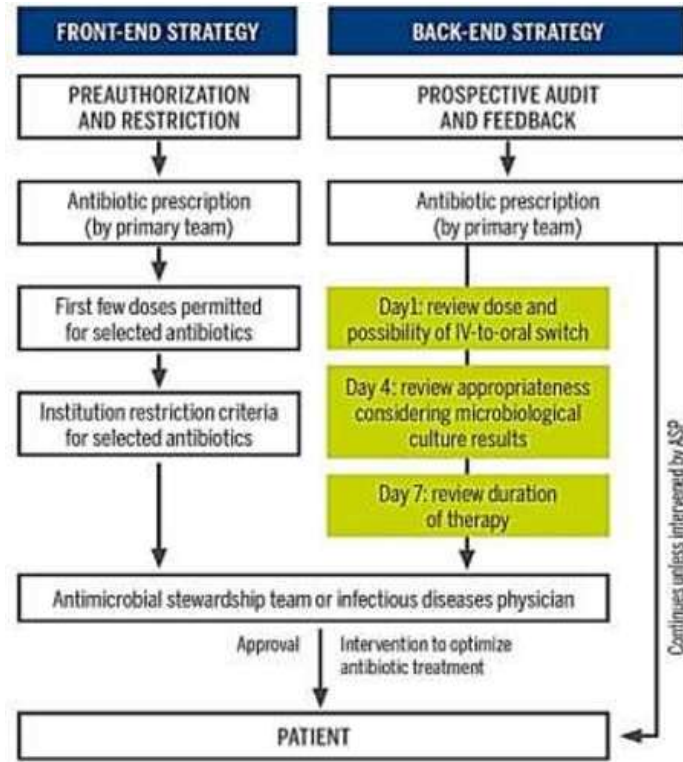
FRONT-END STRATEGY

BACK-END STRATEGY

PREAUTHORIZATION AND RESTRICTION

PROSPECTIVE AUDIT AND FEEDBACK

Antibiotic prescription (by primary team)

Antibiotic prescription (by primary team)

First few doses permitted for selected antibiotics

Day1: review dose and possibility of IV-to-oral switch

Institution restriction criteria for selected antibiotics

Day 4: review appropriateness considering microbiological culture results

Day 7: review duration of therapy

Continues unless intervened by ASP

Antimicrobial stewardship team or infectious diseases physician

Approval

Intervention to optimize antibiotic treatment

PATIENT